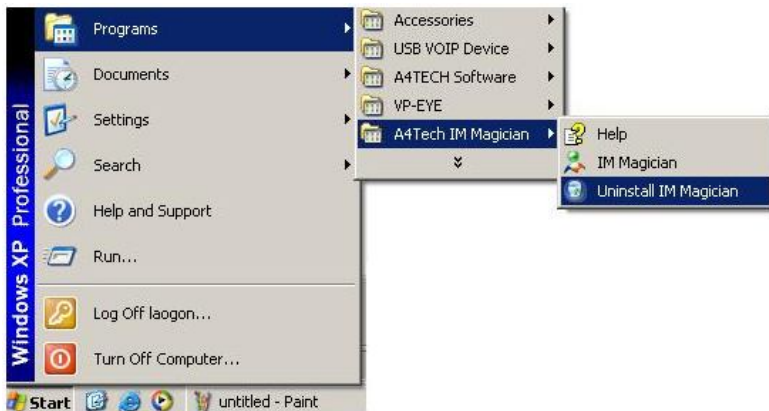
Windows XP Professional

Programs
Documents
Settings
Search
Help and Support
Run...
Log Off laogon...
Turn Off Computer...

Accessories
USB VOIP Device
A4TECH Software
VP-EYE
A4Tech IM Magician

Help
IM Magician
Uninstall IM Magician

Start
untitled - Paint